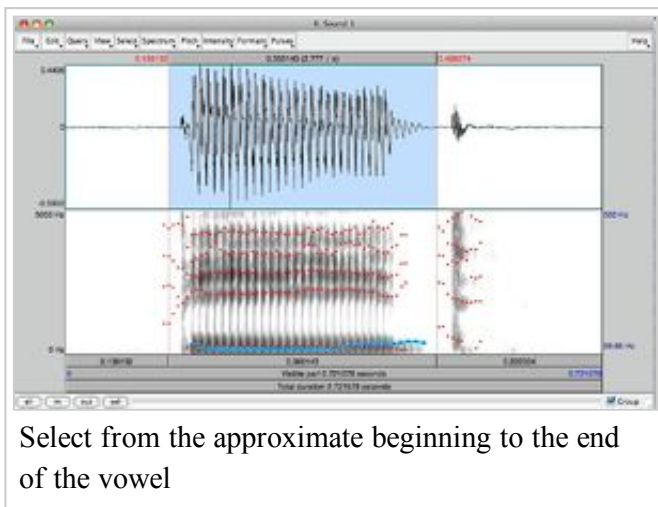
8. Sound 1

File Edit Query View Select Spectrum Pitch Intensity Formant Pulses Help

0.139130 0.360143 (2.777 / s) 0.499274

0.4409

0

-0.3360

5000 Hz 5000 Hz

0 Hz 99.66 Hz

0.139130 0.360143 0.00000s

0 Visible part 0.721578 seconds 0.721578

Total duration 0.721578 seconds

all in out sel Group

Select from the approximate beginning to the end of the vowel